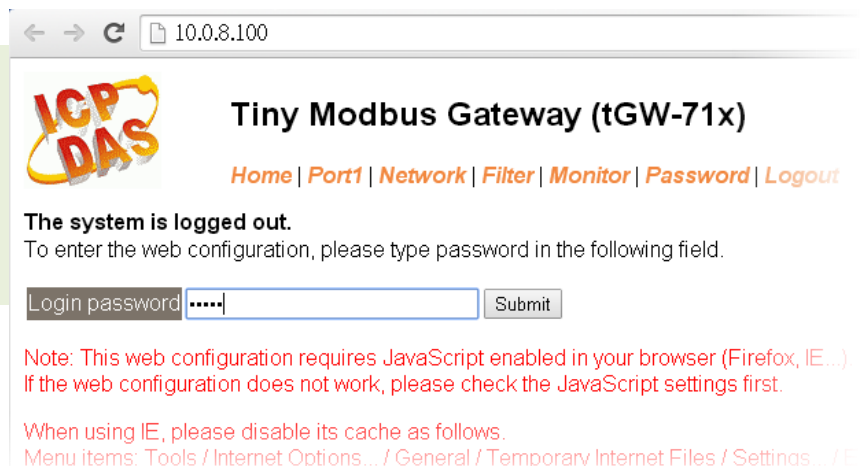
10.0.8.100

ICP DAS

Tiny Modbus Gateway (tGW-71x)

Home | Port1 | Network | Filter | Monitor | Password | Logout

The system is logged out.
To enter the web configuration, please type password in the following field.

Login password ••••• Submit

Note: This web configuration requires JavaScript enabled in your browser (Firefox, IE...)
If the web configuration does not work, please check the JavaScript settings first.

When using IE, please disable its cache as follows.
Menu items: Tools / Internet Options... / General / Temporary Internet Files / Settings... / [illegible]